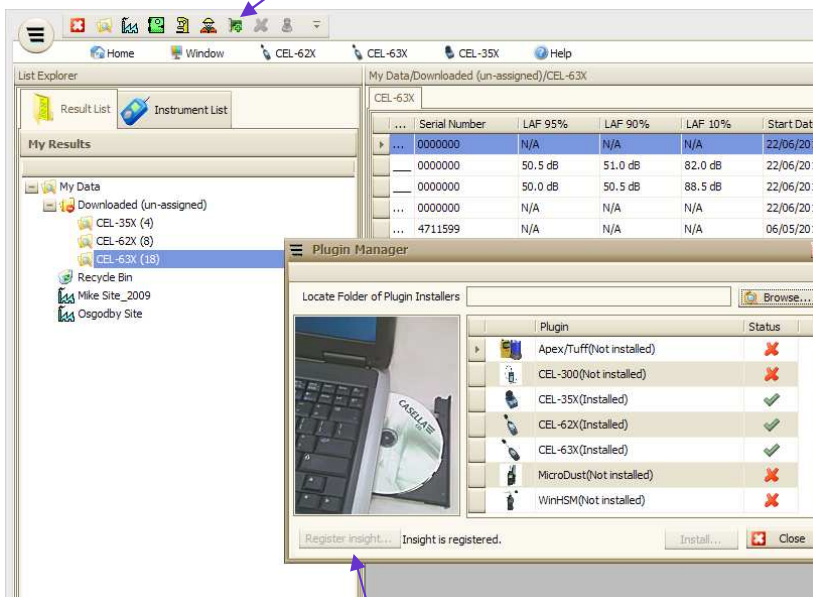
Home Window CEL-62X CEL-63X CEL-35X Help

List Explorer

Result List Instrument List

My Results

My Data
Downloaded (un-assigned)
CEL-35X (4)
CEL-62X (8)
CEL-63X (18)
Recycle Bin
Mike Site_2009
Osgodby Site

My Data/Downloaded (un-assigned)/CEL-63X

CEL-63X

| ... | Serial Number | LAF 95% | LAF 90% | LAF 10% | Start Dat |
|---|---|---|---|---|---|
| ... | 0000000 | N/A | N/A | N/A | 22/06/2 |
| | 0000000 | 50.5 dB | 51.0 dB | 82.0 dB | 22/06/2 |
| | 0000000 | 50.0 dB | 50.5 dB | 88.5 dB | 22/06/2 |
| ... | 0000000 | N/A | N/A | N/A | 22/06/2 |
| ... | 4711599 | N/A | N/A | N/A | 06/05/2 |

Plugin Manager

Locate Folder of Plugin Installers Browse...

CASELLA

| | Plugin | Status |
|---|---|---|
| | Apex/Tuff(Not installed) | |
| | CEL-300(Not installed) | |
| | CEL-35X(Installed) | |
| | CEL-62X(Installed) | |
| | CEL-63X(Installed) | |
| | MicroDust(Not installed) | |
| | WinHSM(Not installed) | |

Register insight... Insight is registered. Install... Close